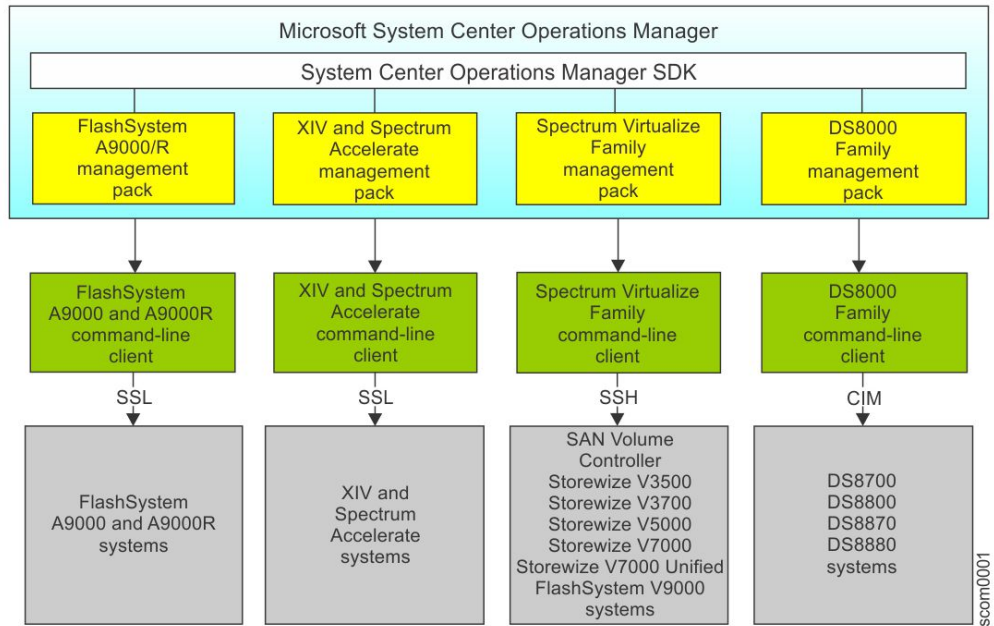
Microsoft System Center Operations Manager

System Center Operations Manager SDK

FlashSystem A9000/R management pack

XIV and Spectrum Accelerate management pack

Spectrum Virtualize Family management pack

DS8000 Family management pack

FlashSystem A9000 and A9000R command-line client

XIV and Spectrum Accelerate command-line client

Spectrum Virtualize Family command-line client

DS8000 Family command-line client

SSL

SSL

SSH

CIM

FlashSystem A9000 and A9000R systems

XIV and Spectrum Accelerate systems

SAN Volume Controller
Storewize V3500
Storewize V3700
Storewize V5000
Storewize V7000
Storewize V7000 Unified
FlashSystem V9000
systems

DS8700
DS8800
DS8870
DS8880
systems

scom0001